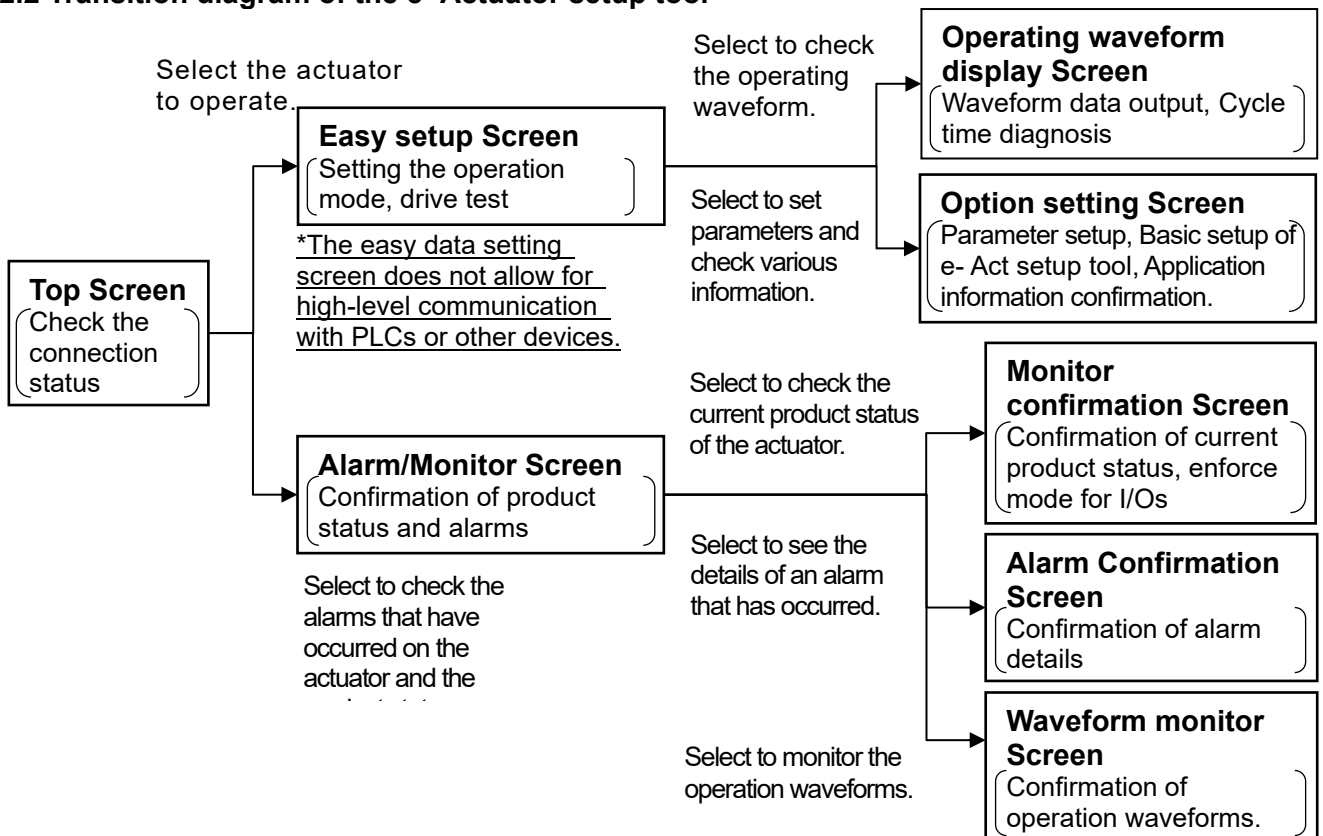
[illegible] Transition diagram of the e-Actuator setup tool

Select the actuator to operate.

Top Screen
Check the connection status

Easy setup Screen
Setting the operation mode, drive test

*The easy data setting screen does not allow for high-level communication with PLCs or other devices.

Alarm/Monitor Screen
Confirmation of product status and alarms

Select to check the alarms that have occurred on the actuator and the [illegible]

Select to check the operating waveform.

Select to set parameters and check various information.

Operating waveform display Screen
Waveform data output, Cycle time diagnosis

Option setting Screen
Parameter setup, Basic setup of e- Act setup tool, Application information confirmation.

Select to check the current product status of the actuator.

Select to see the details of an alarm that has occurred.

Select to monitor the operation waveforms.

Monitor confirmation Screen
Confirmation of current product status, enforce mode for I/Os

Alarm Confirmation Screen
Confirmation of alarm details

Waveform monitor Screen
Confirmation of operation waveforms.